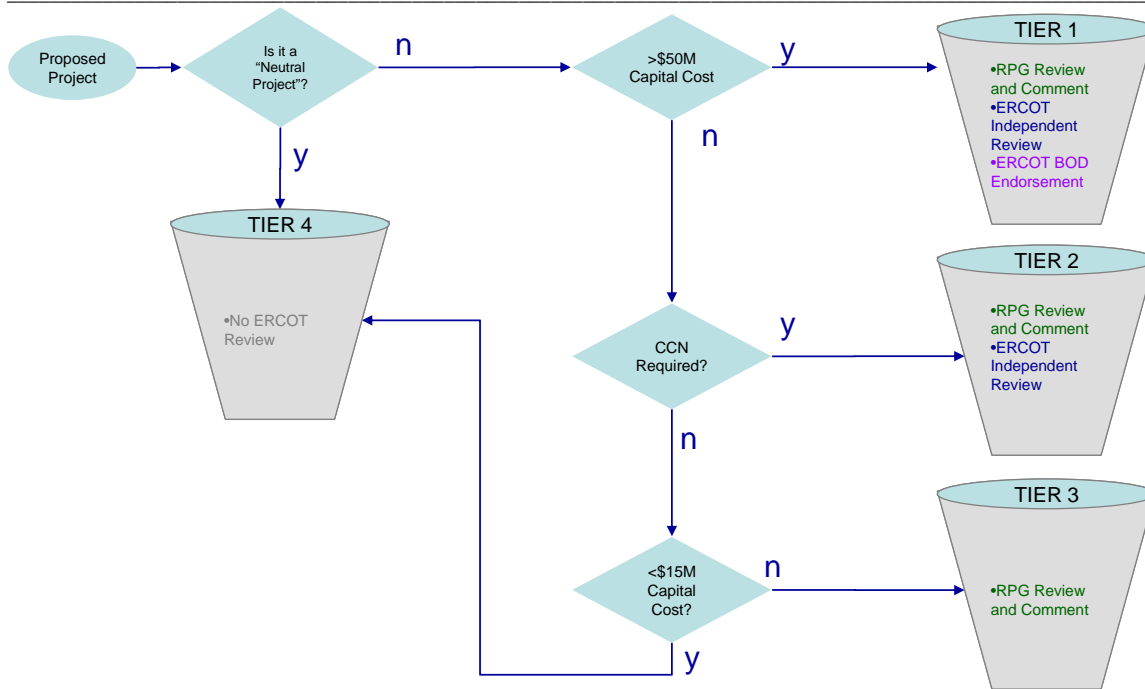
Proposed Project

Is it a "Neutral Project"?

n

>\$50M Capital Cost

y

TIER 1

•RPG Review and Comment
•ERCOT Independent Review
•ERCOT BOD Endorsement

y

n

TIER 4

•No ERCOT Review

TIER 2

y

CCN Required?

•RPG Review and Comment
•ERCOT Independent Review

n

TIER 3

<\$15M Capital Cost?

n

•RPG Review and Comment

y